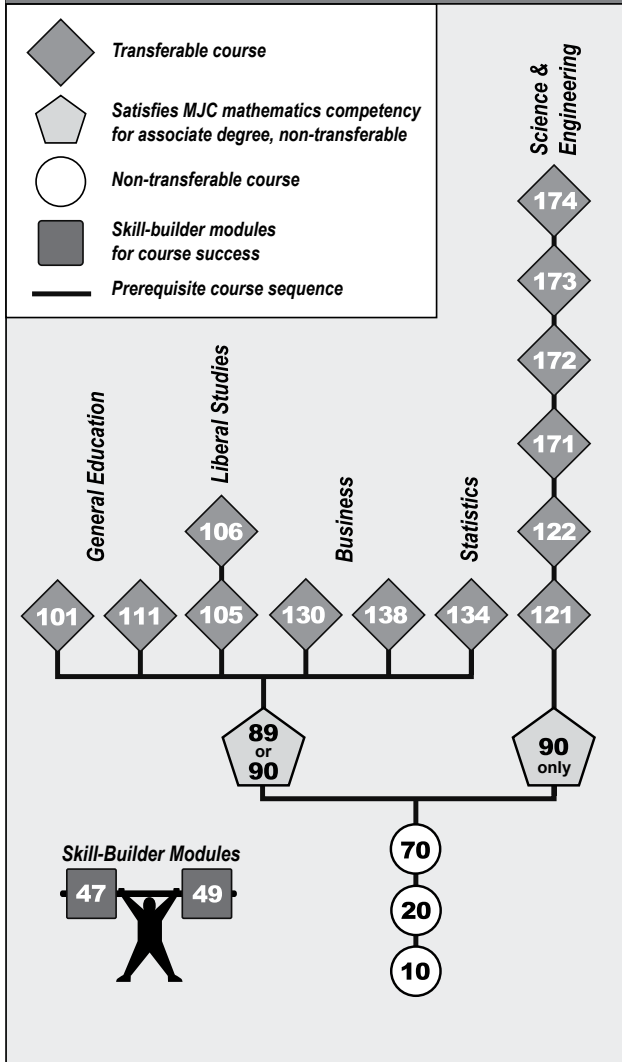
Transferable course

Satisfies MJC mathematics competency for associate degree, non-transferable

Non-transferable course

Skill-builder modules for course success

Prerequisite course sequence

Science & Engineering

174

173

172

171

122

121

General Education

Liberal Studies

106

Business

Statistics

101

111

105

130

138

134

89 or 90

90 only

70

20

10

Skill-Builder Modules

47

49